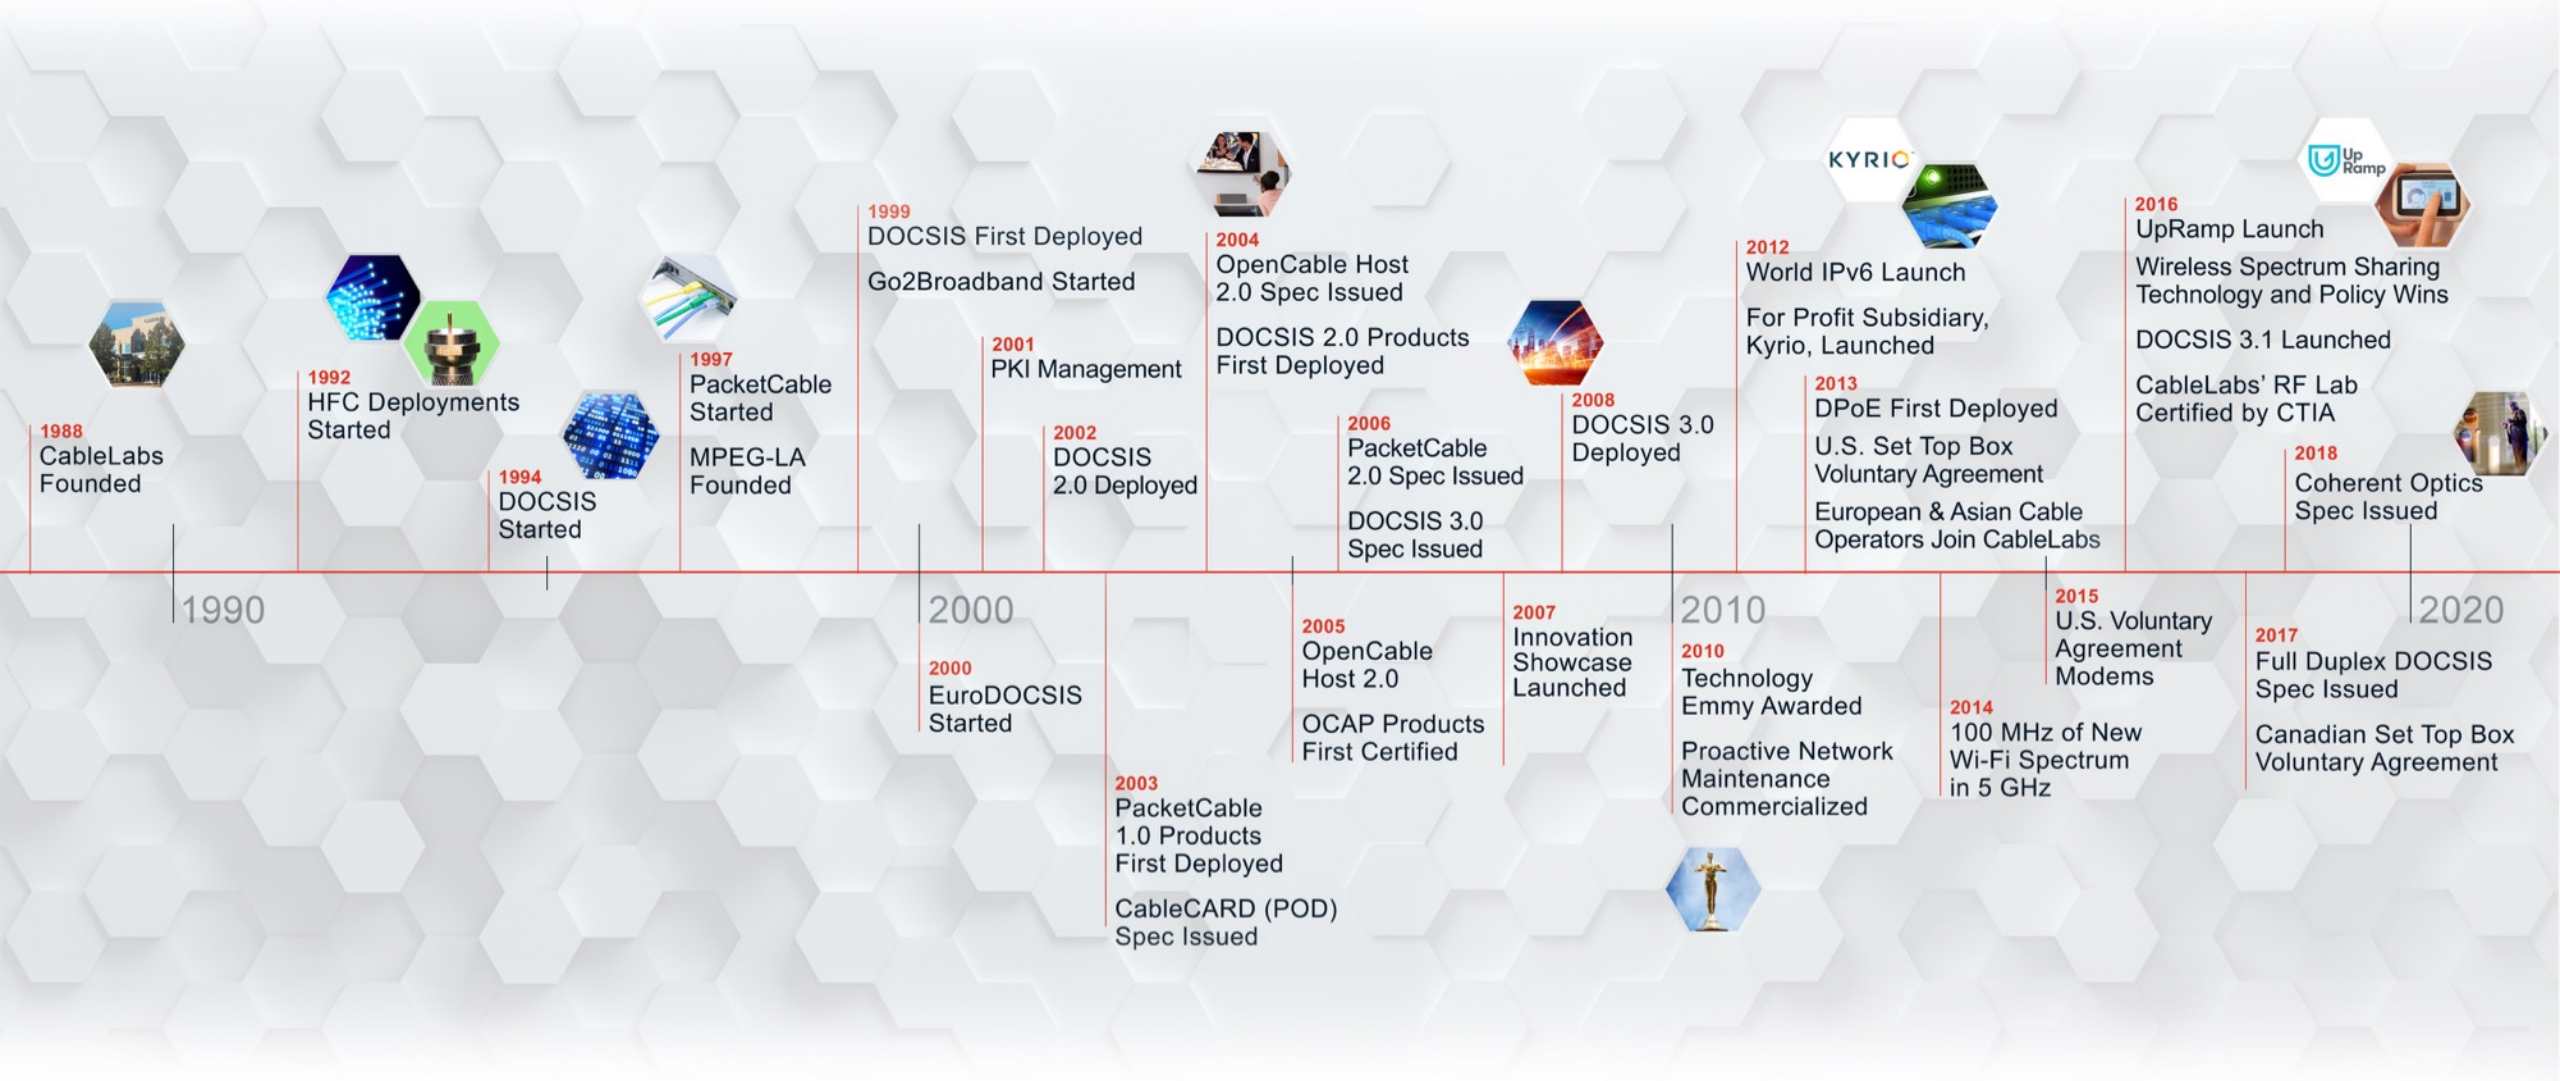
1988
CableLabs Founded

1990

1992
HFC Deployments Started

1994
DOCSIS Started

1997
PacketCable Started

MPEG-LA Founded

1999
DOCSIS First Deployed

Go2Broadband Started

2000

2000
EuroDOCSIS Started

2001
PKI Management

2002
DOCSIS 2.0 Deployed

2003
PacketCable 1.0 Products First Deployed

CableCARD (POD) Spec Issued

2004
OpenCable Host 2.0 Spec Issued

DOCSIS 2.0 Products First Deployed

2005
OpenCable Host 2.0

OCAP Products First Certified

2006
PacketCable 2.0 Spec Issued

DOCSIS 3.0 Spec Issued

2007
Innovation Showcase Launched

2008
DOCSIS 3.0 Deployed

2010

2010
Technology Emmy Awarded

Proactive Network Maintenance Commercialized

KYRIO

2012
World IPv6 Launch

For Profit Subsidiary, Kyrio, Launched

2013
DPoE First Deployed

U.S. Set Top Box Voluntary Agreement

European & Asian Cable Operators Join CableLabs

2014
100 MHz of New Wi-Fi Spectrum in 5 GHz

2015
U.S. Voluntary Agreement Modems

Up Ramp

2016
UpRamp Launch

Wireless Spectrum Sharing Technology and Policy Wins

DOCSIS 3.1 Launched

CableLabs' RF Lab Certified by CTIA

2017
Full Duplex DOCSIS Spec Issued

Canadian Set Top Box Voluntary Agreement

2018
Coherent Optics Spec Issued

2020